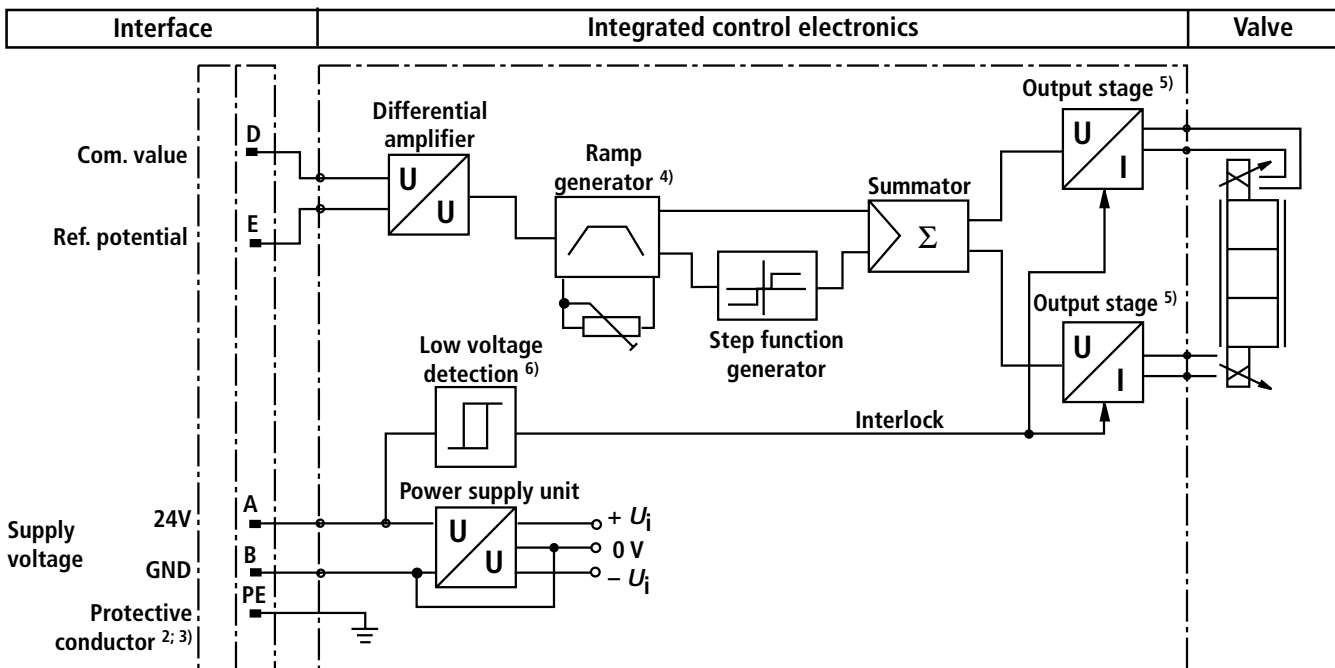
| Interface | Integrated control electronics | Valve |
|---|---|---|

Com. value
D
Ref. potential
E
Differential amplifier
U
U
Ramp generator $^{4)}$
Step function generator
Summator
$\Sigma$
Output stage $^{5)}$
U
I
Output stage $^{5)}$
U
I
Low voltage detection $^{6)}$
Interlock
Supply voltage
24V
A
GND
B
Protective conductor $^{2; 3)}$
PE
Power supply unit
U
U
$+ U_i$
0 V
$- U_i$